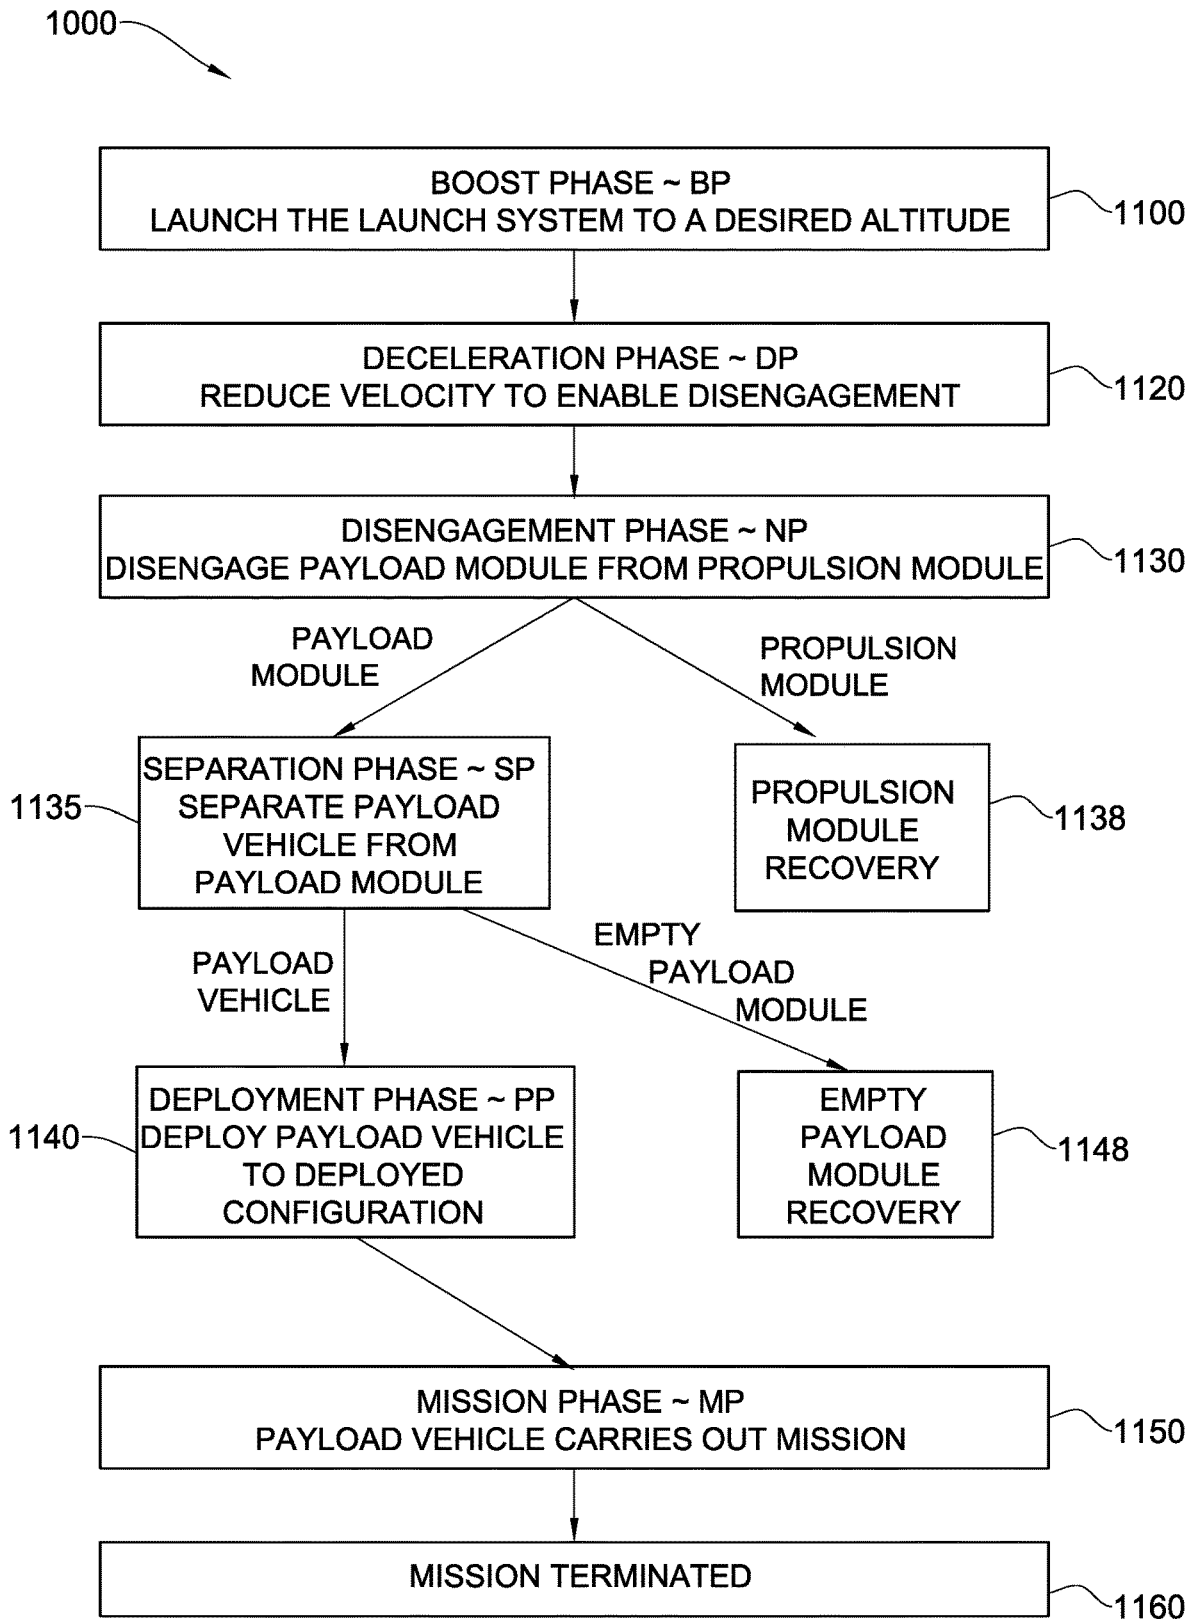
1000

BOOST PHASE ~ BP
LAUNCH THE LAUNCH SYSTEM TO A DESIRED ALTITUDE

1100

DECELERATION PHASE ~ DP
REDUCE VELOCITY TO ENABLE DISENGAGEMENT

1120

DISENGAGEMENT PHASE ~ NP
DISENGAGE PAYLOAD MODULE FROM PROPULSION MODULE

1130

PAYLOAD MODULE

PROPULSION MODULE

1135

SEPARATION PHASE ~ SP
SEPARATE PAYLOAD VEHICLE FROM PAYLOAD MODULE

PROPULSION MODULE RECOVERY

1138

PAYLOAD VEHICLE

EMPTY PAYLOAD MODULE

1140

DEPLOYMENT PHASE ~ PP
DEPLOY PAYLOAD VEHICLE TO DEPLOYED CONFIGURATION

EMPTY PAYLOAD MODULE RECOVERY

1148

MISSION PHASE ~ MP
PAYLOAD VEHICLE CARRIES OUT MISSION

1150

MISSION TERMINATED

1160